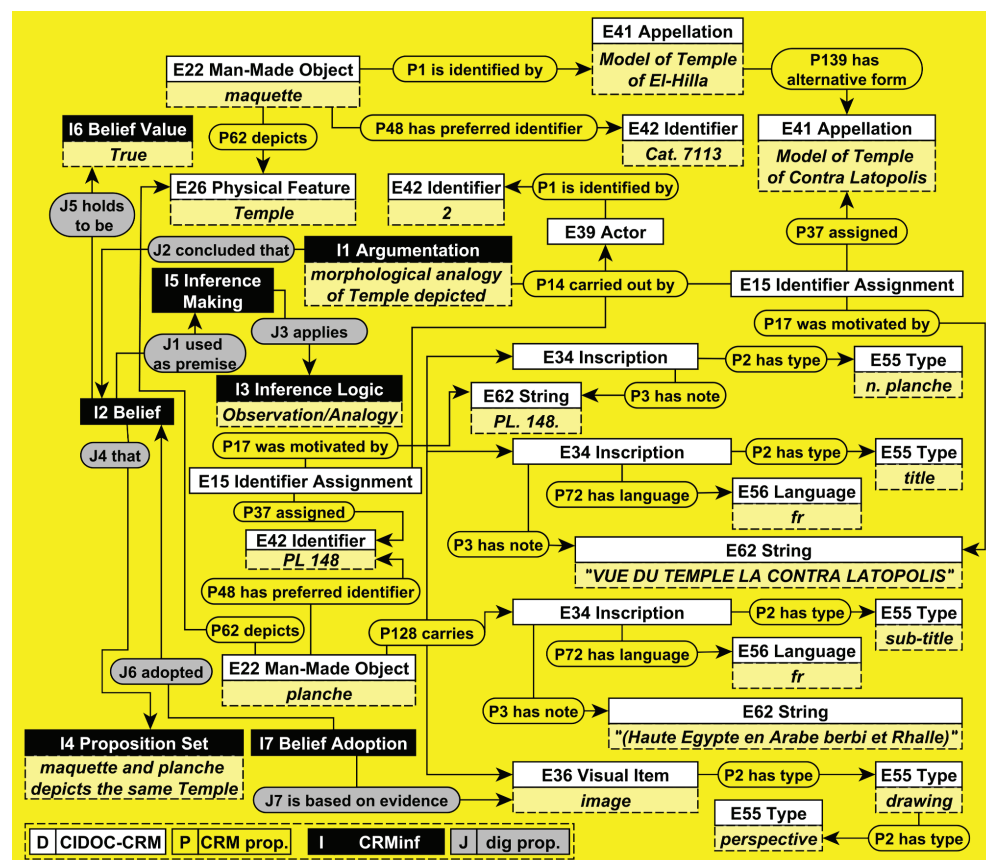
E41 Appellation
Model of Temple of El-Hilla
P139 has alternative form
E22 Man-Made Object
maquette
P1 is identified by
P48 has preferred identifier
E42 Identifier
Cat. 7113
E41 Appellation
Model of Temple of Contra Latopolis
I6 Belief Value
True
P62 depicts
E26 Physical Feature
Temple
E42 Identifier
2
P1 is identified by
J5 holds to be
E39 Actor
P37 assigned
J2 concluded that
I1 Argumentation
morphological analogy of Temple depicted
P14 carried out by
E15 Identifier Assignment
I5 Inference Making
J3 applies
P17 was motivated by
J1 used as premise
I3 Inference Logic
Observation/Analogy
E34 Inscription
P2 has type
E55 Type
n. planche
I2 Belief
E62 String
PL. 148.
P3 has note
J4 that
P17 was motivated by
E34 Inscription
P2 has type
E55 Type
title
E15 Identifier Assignment
P72 has language
E56 Language
fr
P37 assigned
E42 Identifier
PL 148
P3 has note
E62 String
"VUE DU TEMPLE LA CONTRA LATOPOLIS"
P48 has preferred identifier
P62 depicts
P128 carries
E34 Inscription
P2 has type
E55 Type
sub-title
J6 adopted
E22 Man-Made Object
planche
P72 has language
E56 Language
fr
P3 has note
E62 String
"(Haute Egypte en Arabe berbi et Rhalle)"
I4 Proposition Set
maquette and planche depicts the same Temple
I7 Belief Adoption
E36 Visual Item
image
P2 has type
E55 Type
drawing
J7 is based on evidence
E55 Type
perspective
P2 has type
D CIDOC-CRM
P CRM prop.
I CRMinf
J dig prop.